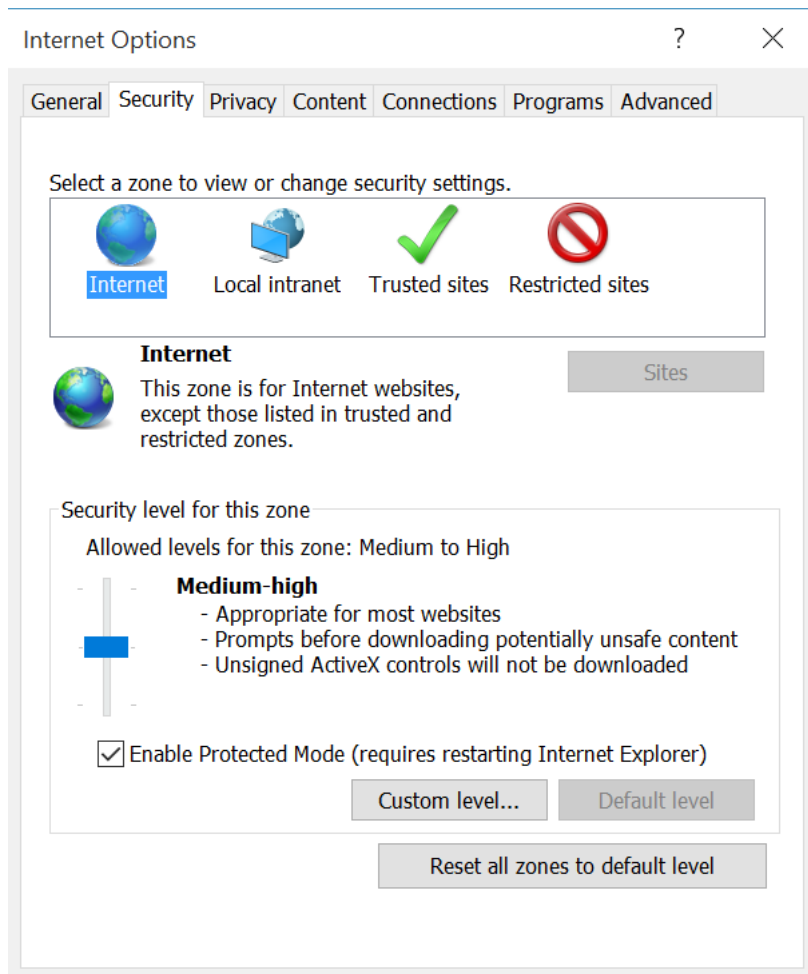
Internet Options ? ×

General Security Privacy Content Connections Programs Advanced

Select a zone to view or change security settings.

Internet Local intranet Trusted sites Restricted sites

Internet
This zone is for Internet websites, except those listed in trusted and restricted zones.

Sites

Security level for this zone
Allowed levels for this zone: Medium to High

Medium-high
- Appropriate for most websites
- Prompts before downloading potentially unsafe content
- Unsigned ActiveX controls will not be downloaded

Enable Protected Mode (requires restarting Internet Explorer)

Custom level... Default level

Reset all zones to default level